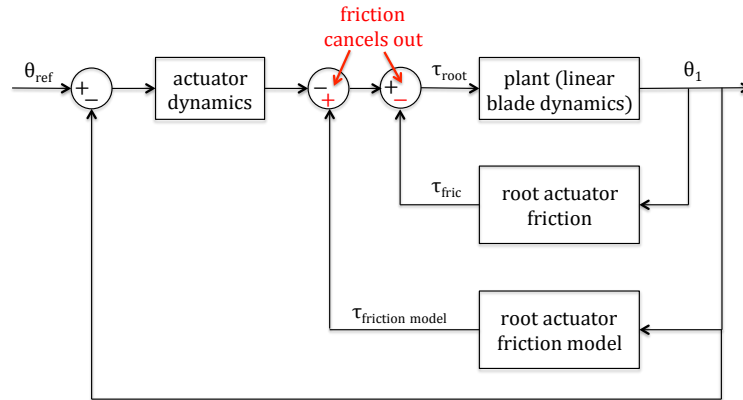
friction cancels out

$\theta_{ref}$

+
−

actuator dynamics

−
+

+
−

$\tau_{root}$

plant (linear blade dynamics)

$\theta_1$

$\tau_{fric}$

root actuator friction

$\tau_{friction\ model}$

root actuator friction model